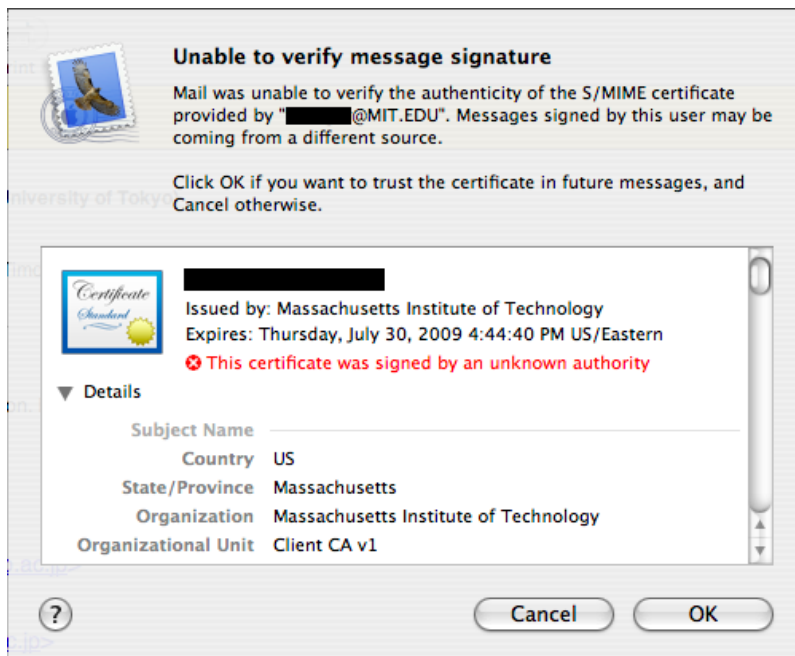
Unable to verify message signature

Mail was unable to verify the authenticity of the S/MIME certificate provided by "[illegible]@MIT.EDU". Messages signed by this user may be coming from a different source.

Click OK if you want to trust the certificate in future messages, and Cancel otherwise.

Certificate Standard

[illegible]

Issued by: Massachusetts Institute of Technology

Expires: Thursday, July 30, 2009 4:44:40 PM US/Eastern

This certificate was signed by an unknown authority

Details

Subject Name

| | |
|---|---|
| Country | US |
| State/Province | Massachusetts |
| Organization | Massachusetts Institute of Technology |
| Organizational Unit | Client CA v1 |

?

Cancel

OK